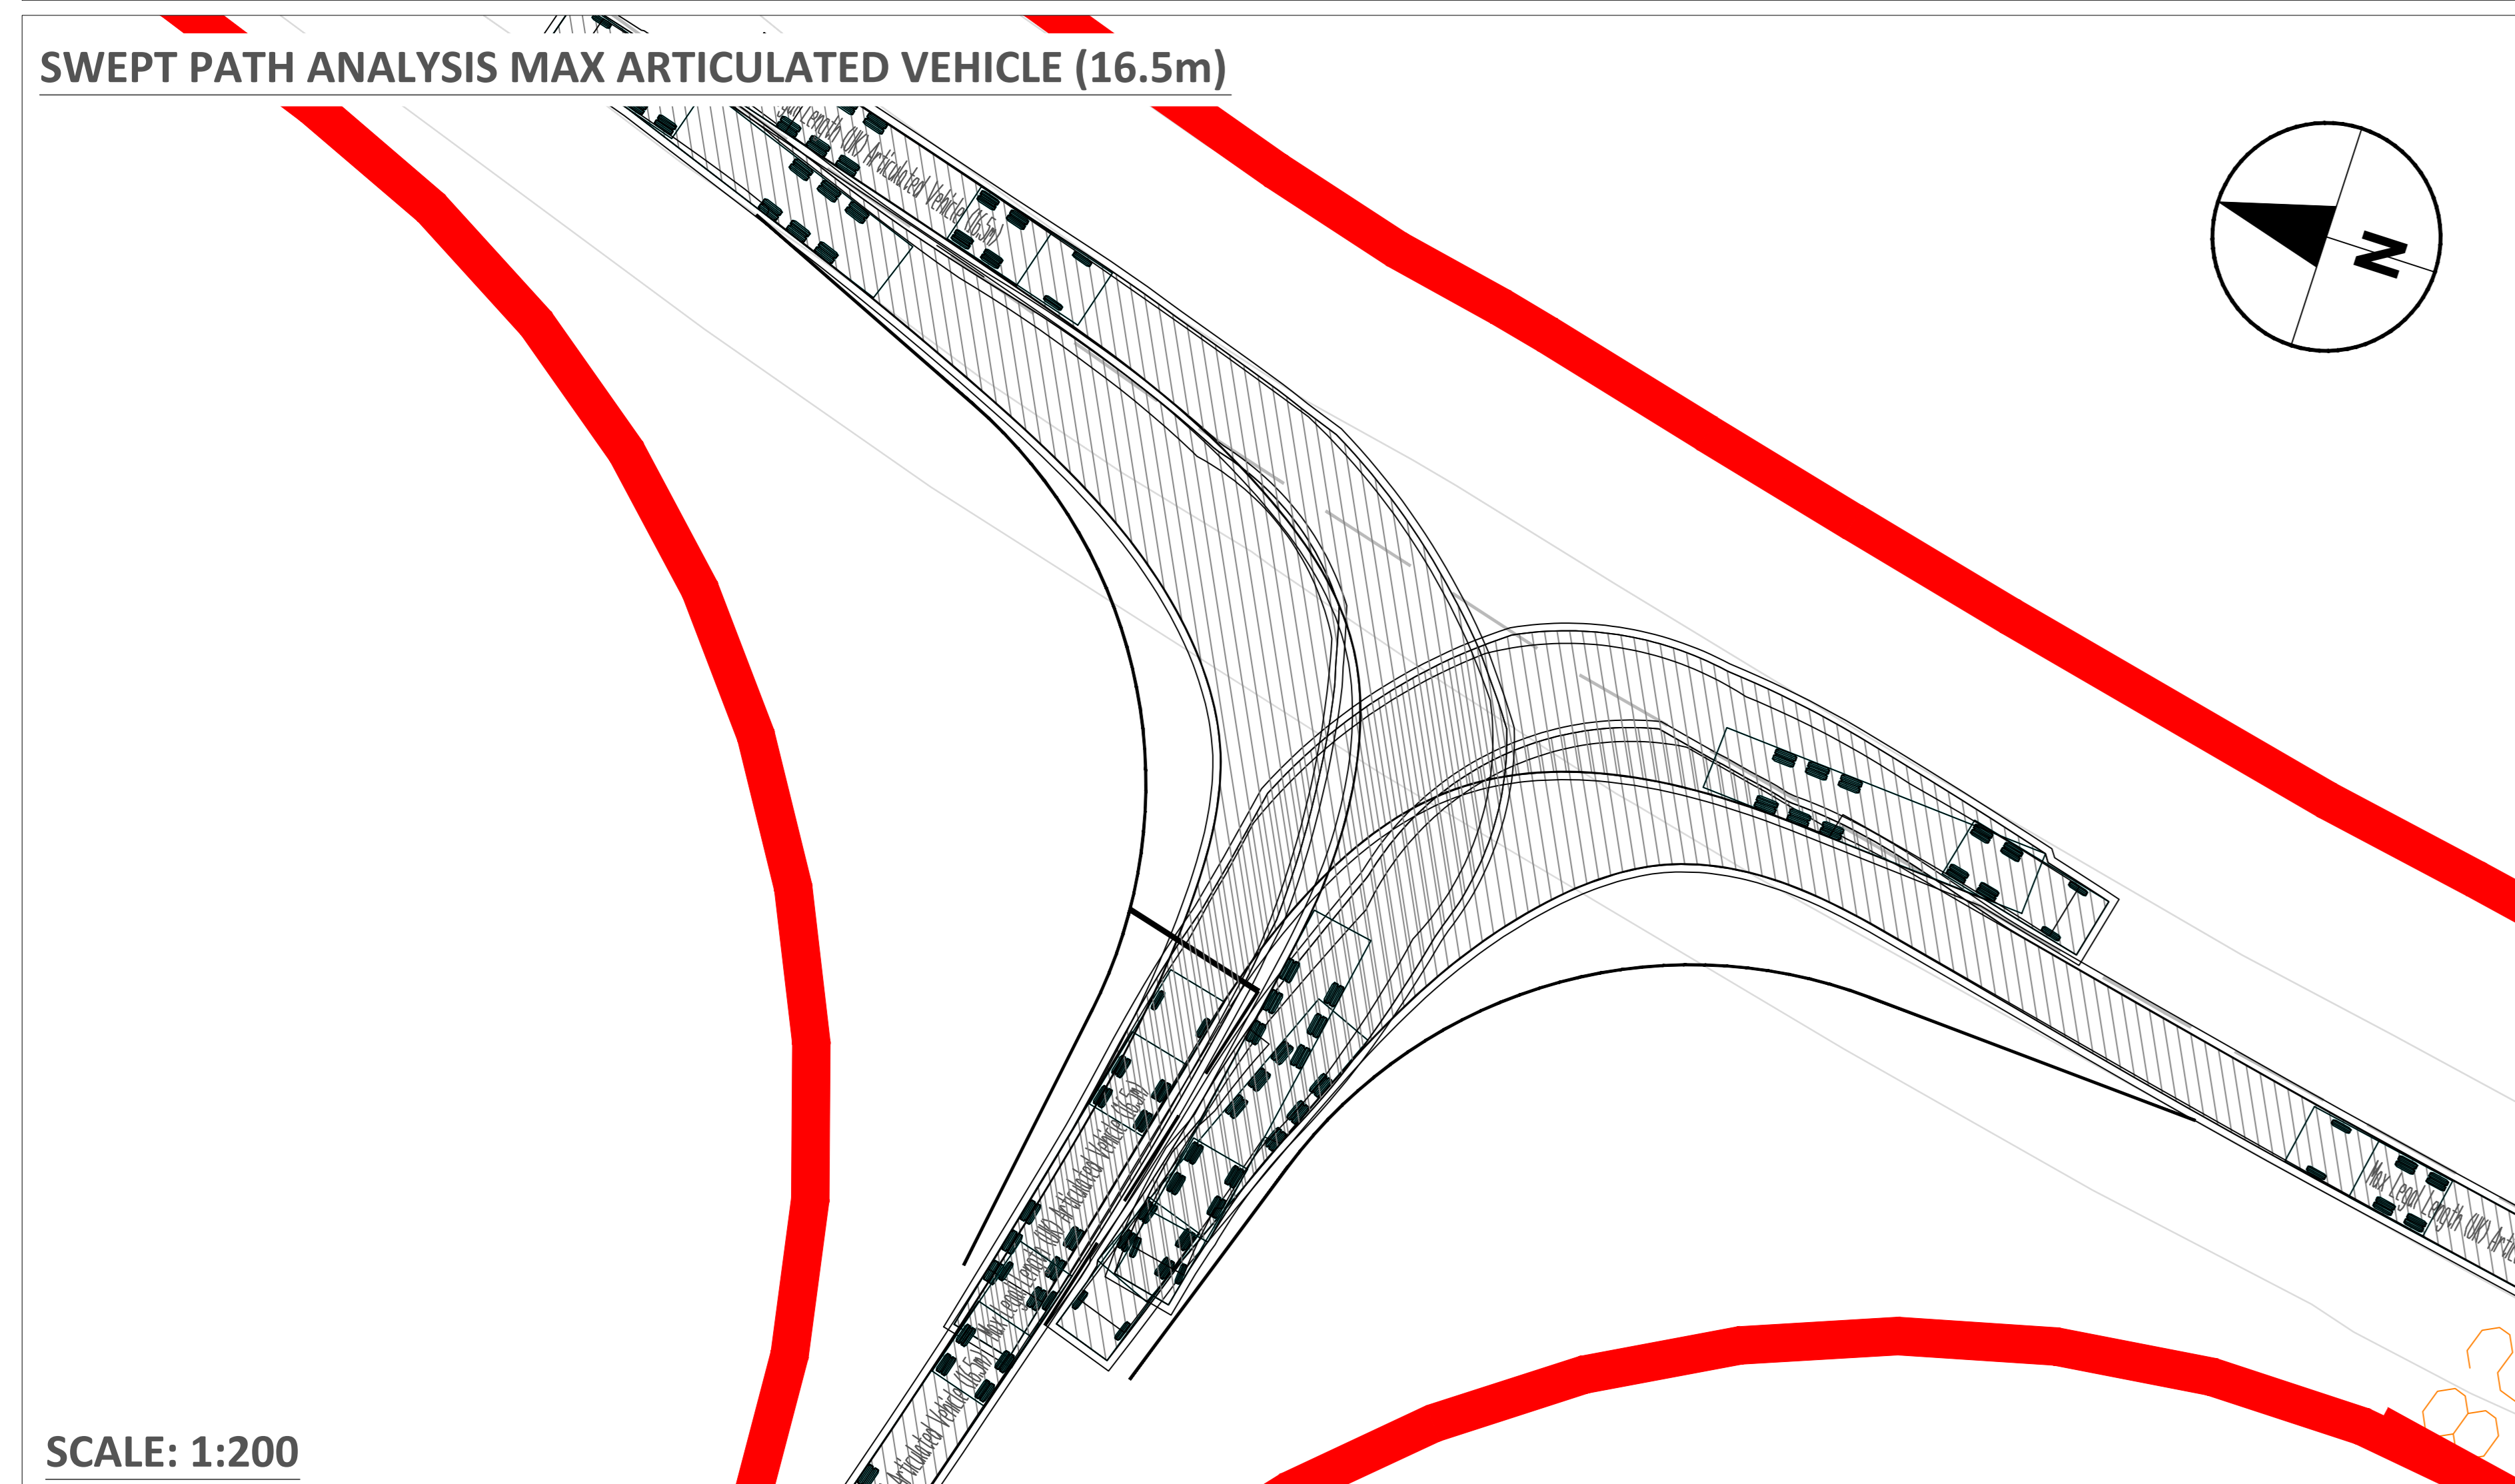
SWEPT PATH ANALYSIS MAX ARTICULATED VEHICLE (16.5m)

N

Max Legal Length (UK) Articulated Vehicle (16.5m)

Max Legal Length (UK) Articulated Vehicle (16.5m)

Max Legal Length (UK) Articulated Vehicle (16.5m)

Max Legal Length (UK) Arti

SCALE: 1:200